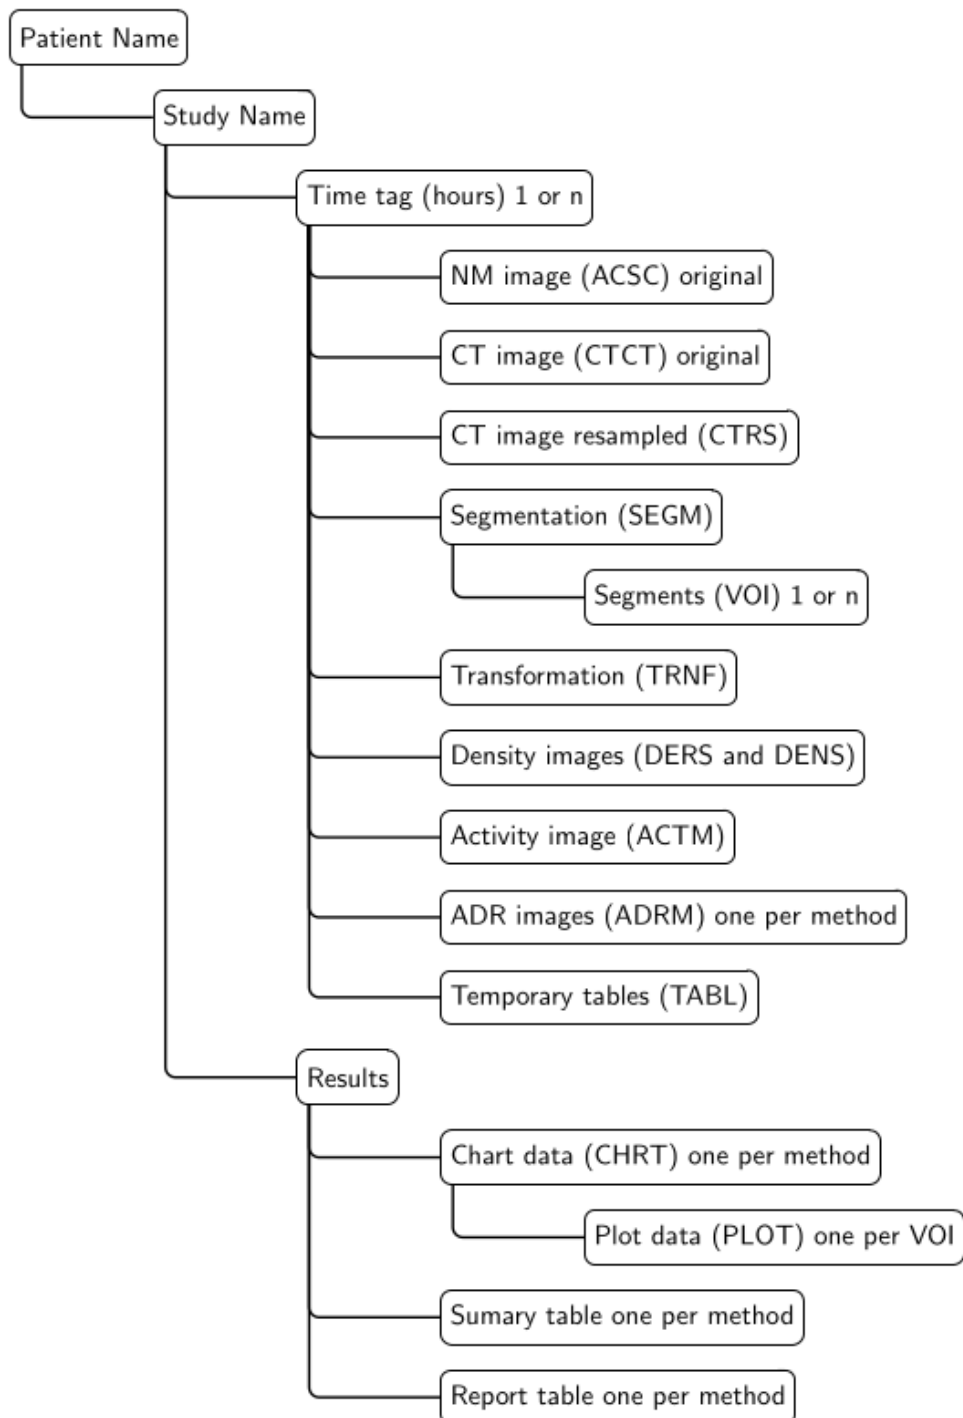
Patient Name

Study Name

Time tag (hours) 1 or n

NM image (ACSC) original

CT image (CTCT) original

CT image resampled (CTRS)

Segmentation (SEGM)

Segments (VOI) 1 or n

Transformation (TRNF)

Density images (DERS and DENS)

Activity image (ACTM)

ADR images (ADRM) one per method

Temporary tables (TABL)

Results

Chart data (CHRT) one per method

Plot data (PLOT) one per VOI

Sumary table one per method

Report table one per method